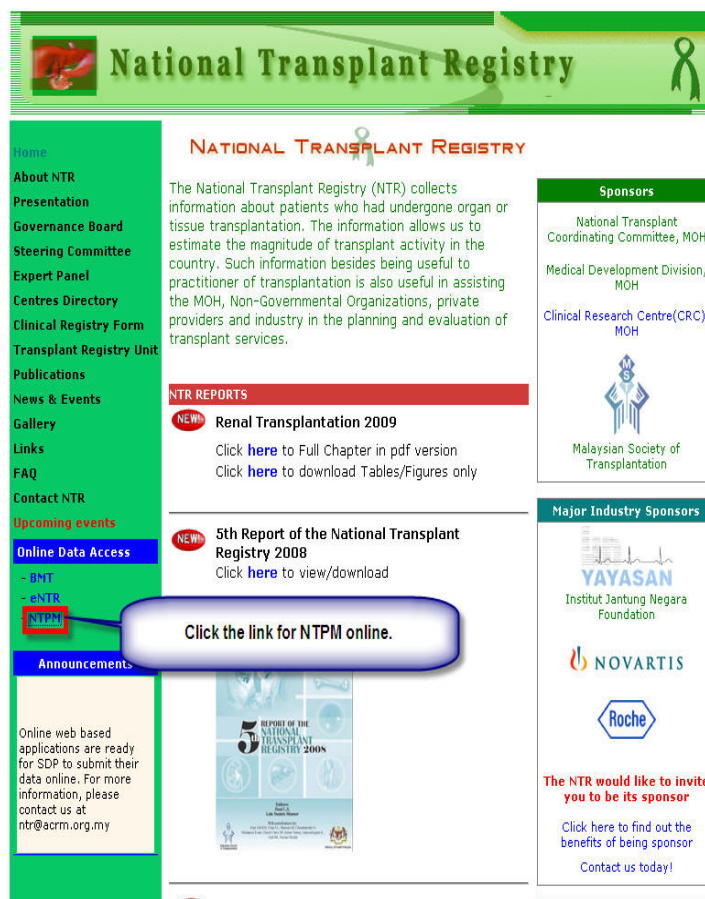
National Transplant Registry

Home
About NTR
Presentation
Governance Board
Steering Committee
Expert Panel
Centres Directory
Clinical Registry Form
Transplant Registry Unit
Publications
News & Events
Gallery
Links
FAQ
Contact NTR
Upcoming events

Online Data Access
- BMT
- eNTR
- NTPM

Announcements

Online web based applications are ready for SDP to submit their data online. For more information, please contact us at ntr@acrm.org.my

NATIONAL TRANSPLANT REGISTRY

The National Transplant Registry (NTR) collects information about patients who had undergone organ or tissue transplantation. The information allows us to estimate the magnitude of transplant activity in the country. Such information besides being useful to practitioner of transplantation is also useful in assisting the MOH, Non-Governmental Organizations, private providers and industry in the planning and evaluation of transplant services.

NTR REPORTS

NEW! Renal Transplantation 2009
Click here to Full Chapter in pdf version
Click here to download Tables/Figures only

NEW! 5th Report of the National Transplant Registry 2008
Click here to view/download

Click the link for NTPM online.

5th REPORT OF THE NATIONAL TRANSPLANT REGISTRY 2008

Sponsors

National Transplant Coordinating Committee, MOH

Medical Development Division, MOH

Clinical Research Centre(CRC) MOH

Malaysian Society of Transplantation

Major Industry Sponsors

YAYASAN
Institut Jantung Negara Foundation

NOVARTIS

Roche

The NTR would like to invite you to be its sponsor

Click here to find out the benefits of being sponsor

Contact us today!